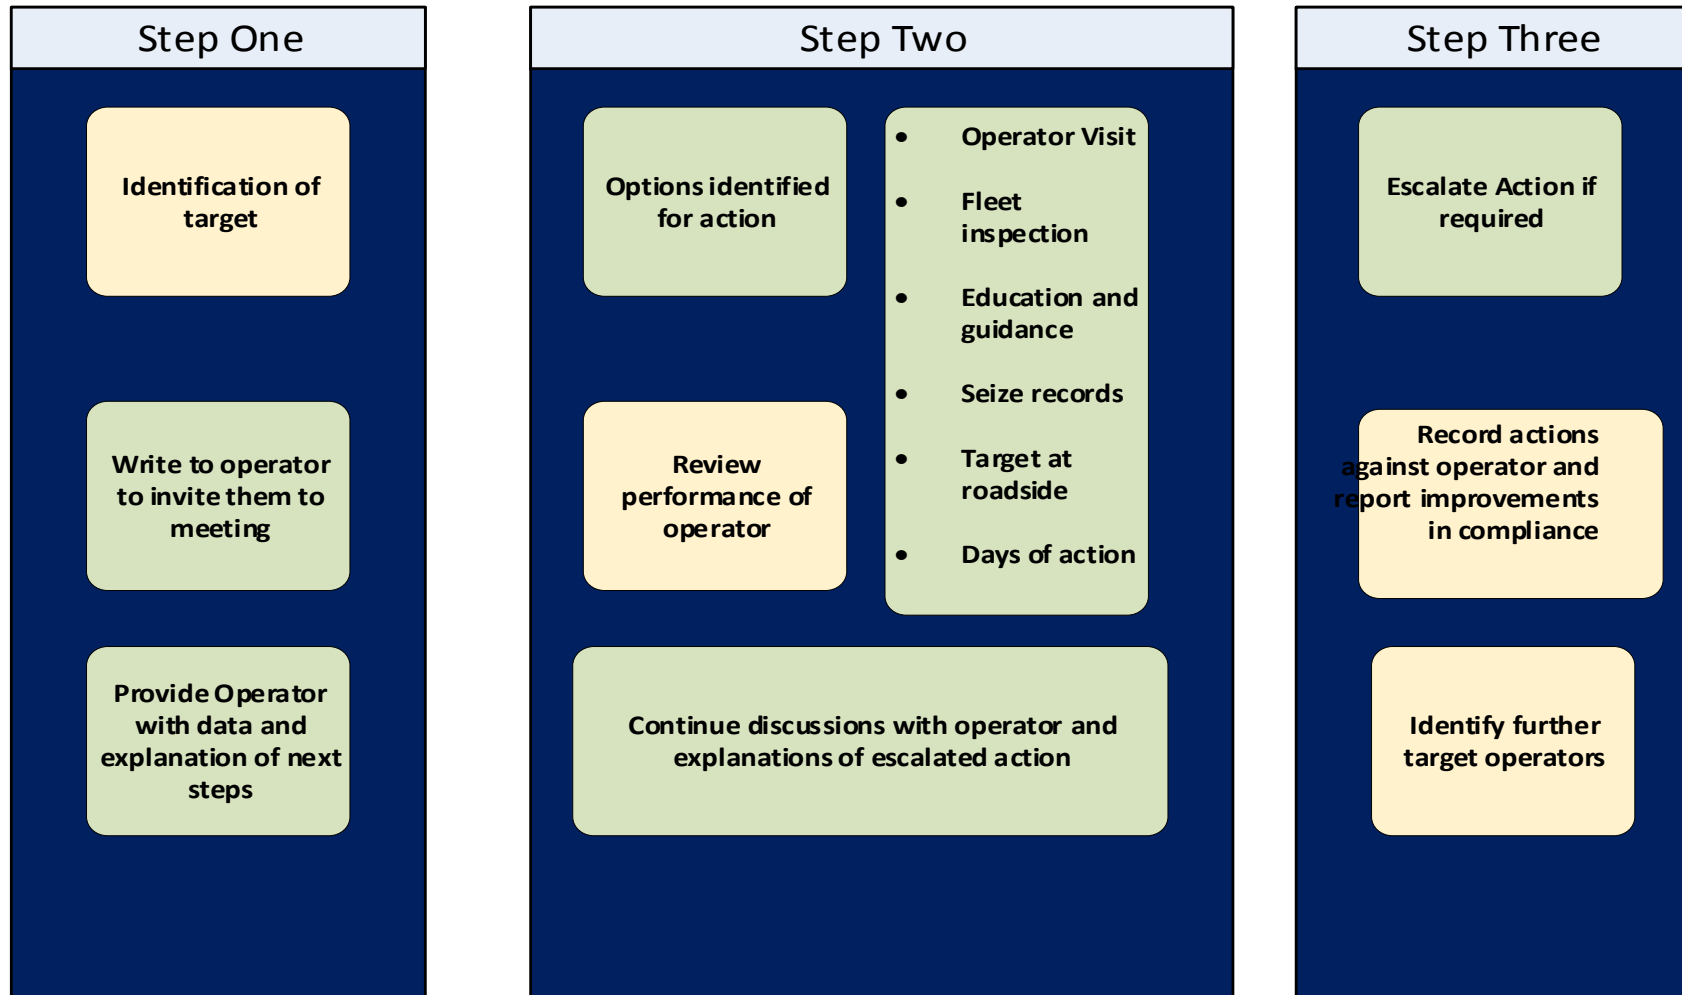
Step One

Identification of target

Write to operator to invite them to meeting

Provide Operator with data and explanation of next steps

Step Two

Options identified for action

- Operator Visit
- Fleet inspection
- Education and guidance
- Seize records
- Target at roadside
- Days of action

Review performance of operator

Continue discussions with operator and explanations of escalated action

Step Three

Escalate Action if required

Record actions against operator and report improvements in compliance

Identify further target operators